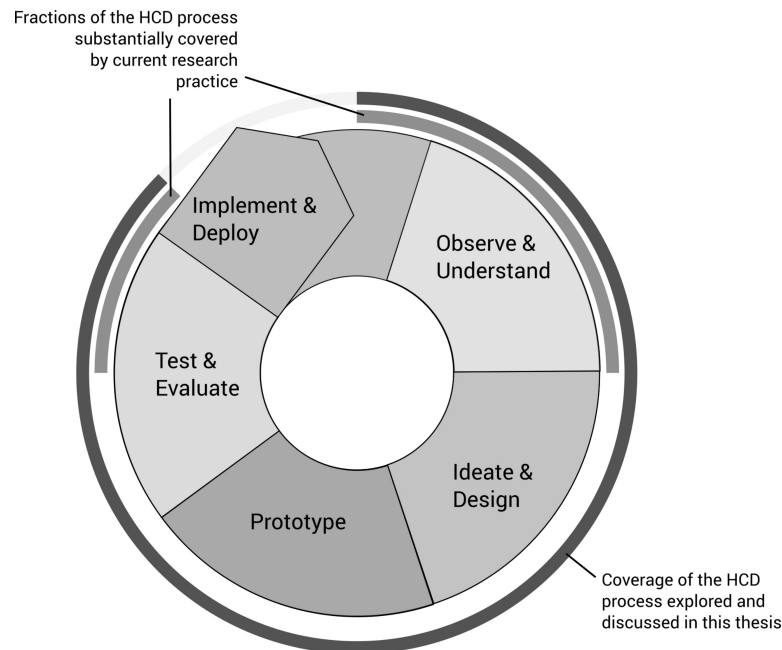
Fractions of the HCD process substantially covered by current research practice

Implement & Deploy

Observe & Understand

Test & Evaluate

Ideate & Design

Prototype

Coverage of the HCD process explored and discussed in this thesis